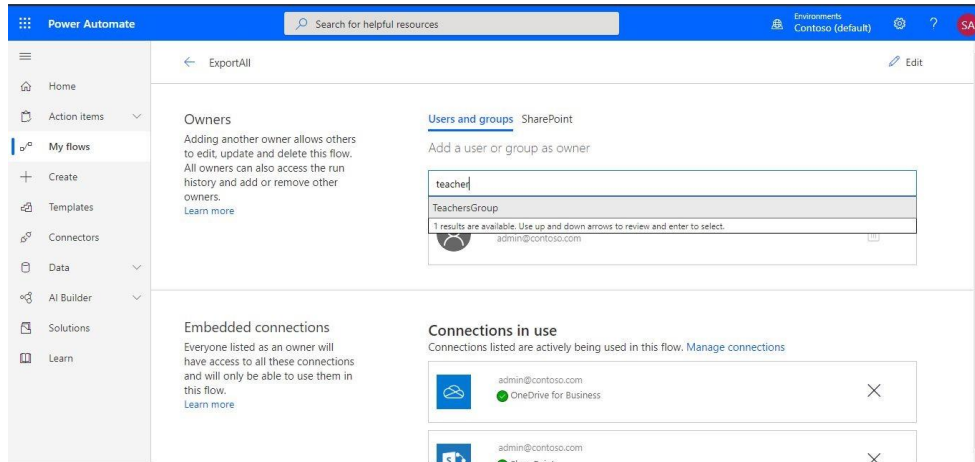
Power Automate

Search for helpful resources

Environments
Contoso (default)

?

SA

Home

Action items

My flows

Create

Templates

Connectors

Data

AI Builder

Solutions

Learn

← ExportAll

Edit

Owners

Adding another owner allows others to edit, update and delete this flow. All owners can also access the run history and add or remove other owners.
Learn more

Users and groups SharePoint

Add a user or group as owner

teacher

TeachersGroup

1 results are available. Use up and down arrows to review and enter to select.

admin@contoso.com

Embedded connections

Everyone listed as an owner will have access to all these connections and will only be able to use them in this flow.
Learn more

Connections in use

Connections listed are actively being used in this flow. Manage connections

admin@contoso.com
OneDrive for Business

admin@contoso.com
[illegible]